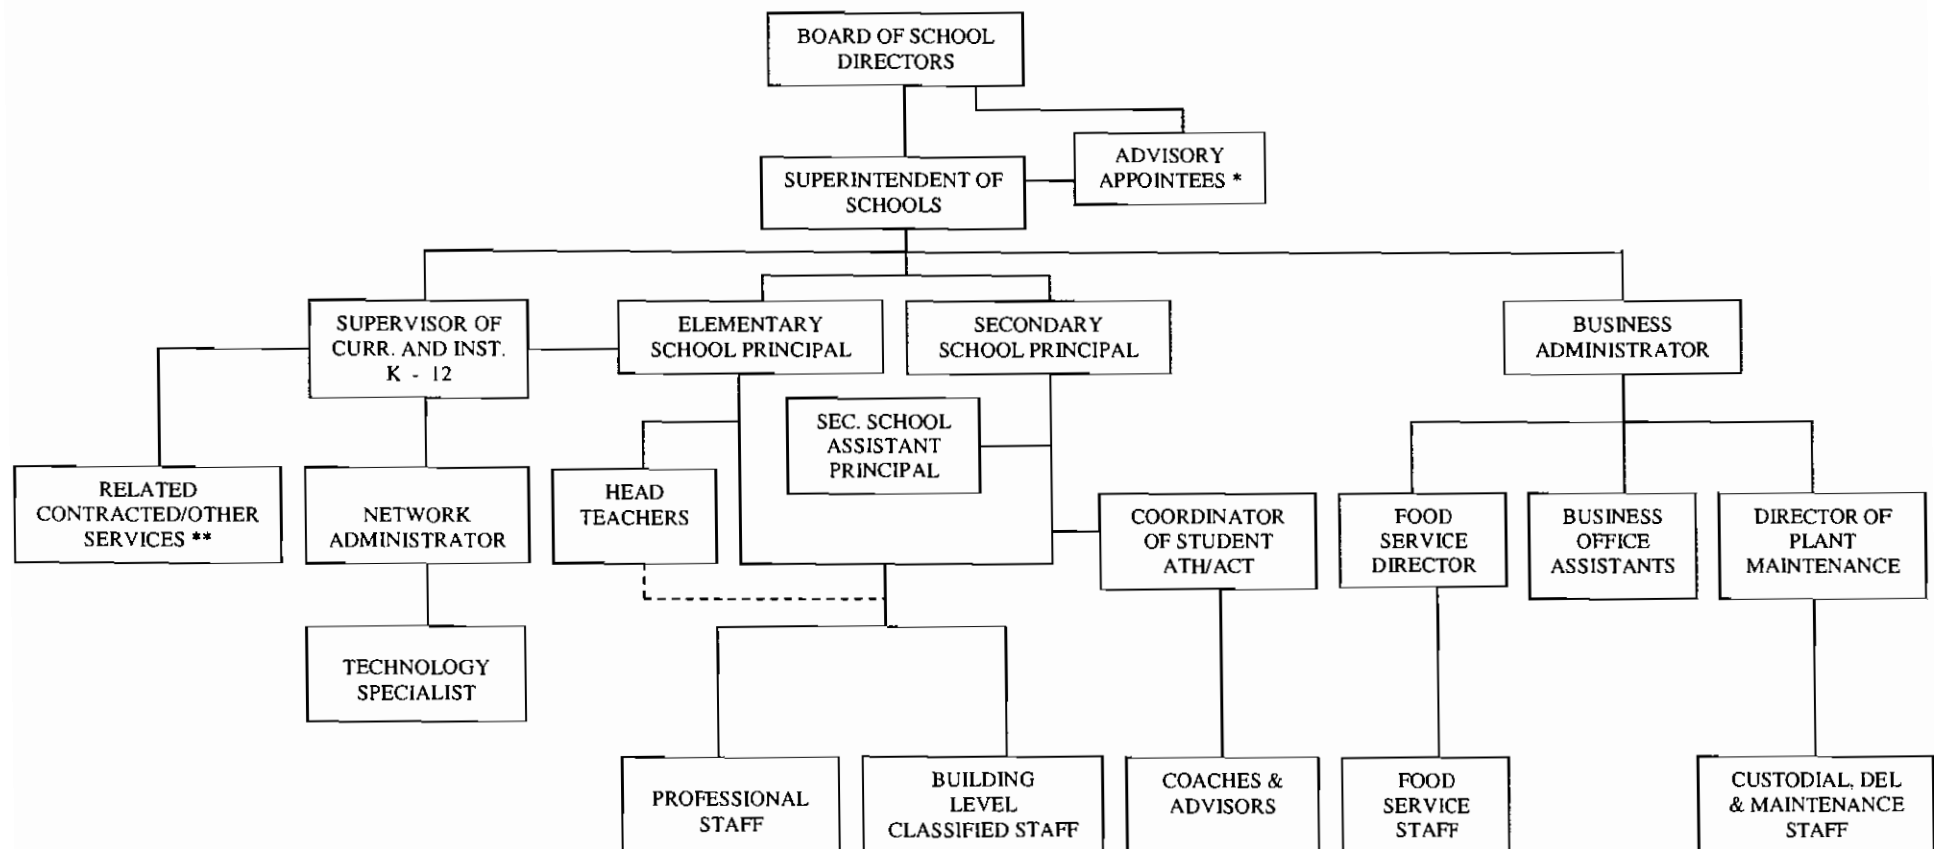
BOARD OF SCHOOL DIRECTORS

ADVISORY APPOINTEES *

SUPERINTENDENT OF SCHOOLS

SUPERVISOR OF CURR. AND INST. K - 12

ELEMENTARY SCHOOL PRINCIPAL

SECONDARY SCHOOL PRINCIPAL

BUSINESS ADMINISTRATOR

SEC. SCHOOL ASSISTANT PRINCIPAL

RELATED CONTRACTED/OTHER SERVICES **

NETWORK ADMINISTRATOR

HEAD TEACHERS

COORDINATOR OF STUDENT ATH/ACT

FOOD SERVICE DIRECTOR

BUSINESS OFFICE ASSISTANTS

DIRECTOR OF PLANT MAINTENANCE

TECHNOLOGY SPECIALIST

PROFESSIONAL STAFF

BUILDING LEVEL CLASSIFIED STAFF

COACHES & ADVISORS

FOOD SERVICE STAFF

CUSTODIAL, DEL & MAINTENANCE STAFF